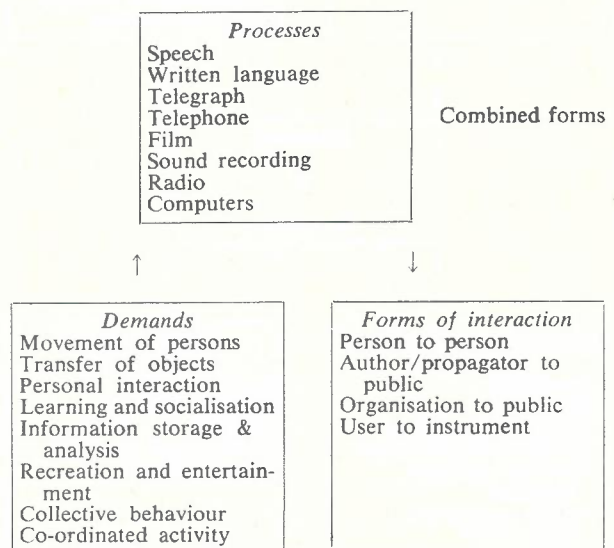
Processes
Speech
Written language
Telegraph
Telephone
Film
Sound recording
Radio
Computers

Combined forms

↑

↓

Demands
Movement of persons
Transfer of objects
Personal interaction
Learning and socialisation
Information storage & analysis
Recreation and entertainment
Collective behaviour
Co-ordinated activity

Forms of interaction
Person to person
Author/propagator to public
Organisation to public
User to instrument